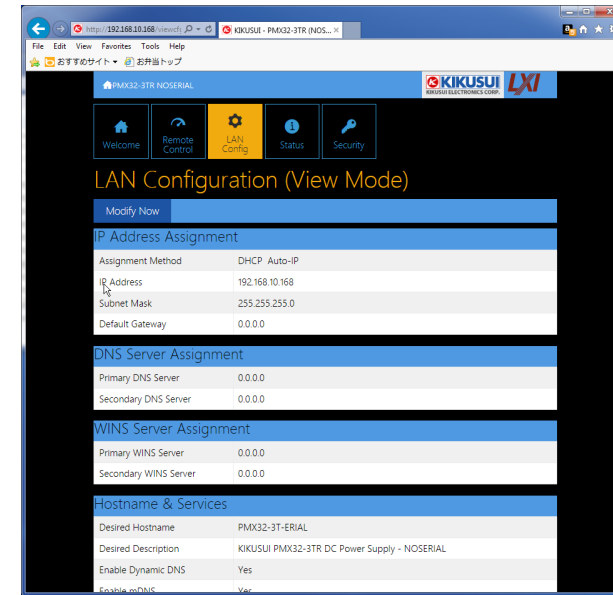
http://192.168.10.168/viewcfg
KIKUSUI - PMX32-3TR (NOS...
File Edit View Favorites Tools Help
おすすめサイト ▾ お弁当トップ

PMX32-3TR NOSERIAL
KIKUSUI
KIKUSUI ELECTRONICS CORP.
LXI

Welcome
Remote Control
LAN Config
Status
Security

LAN Configuration (View Mode)

Modify Now

IP Address Assignment

| | |
|---|---|
| Assignment Method | DHCP Auto-IP |
| IP Address | 192.168.10.168 |
| Subnet Mask | 255.255.255.0 |
| Default Gateway | 0.0.0.0 |

DNS Server Assignment

| | |
|---|---|
| Primary DNS Server | 0.0.0.0 |
| Secondary DNS Server | 0.0.0.0 |

WINS Server Assignment

| | |
|---|---|
| Primary WINS Server | 0.0.0.0 |
| Secondary WINS Server | 0.0.0.0 |

Hostname & Services

| | |
|---|---|
| Desired Hostname | PMX32-3T-ERIAL |
| Desired Description | KIKUSUI PMX32-3TR DC Power Supply - NOSERIAL |
| Enable Dynamic DNS | Yes |
| Enable mDNS | Yes |